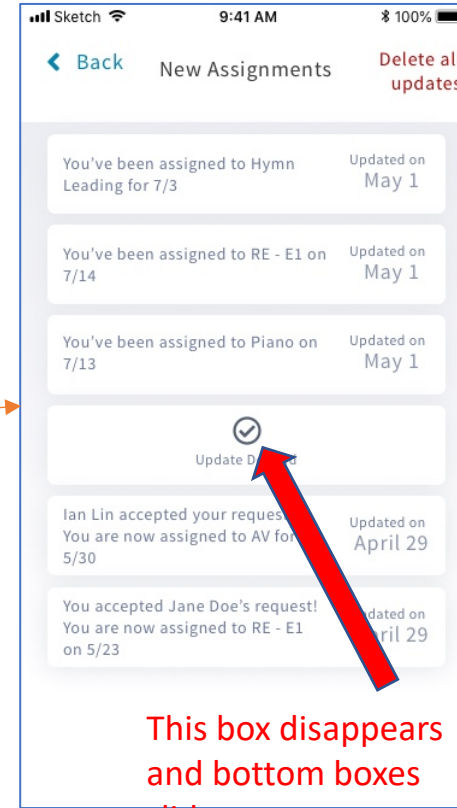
Sketch 9:41 AM 100%

Back New Assignments Delete al updates

You've been assigned to Hymn Leading for 7/3 Updated on May 1

You've been assigned to RE - E1 on 7/14 Updated on May 1

You've been assigned to Piano on 7/13 Updated on May 1

Update D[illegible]d

Ian Lin accepted your reques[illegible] You are now assigned to AV for 5/30 Updated on April 29

You accepted Jane Doe's request! You are now assigned to RE - E1 on 5/23 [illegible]dated on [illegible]ril 29

This box disappears and bottom boxes